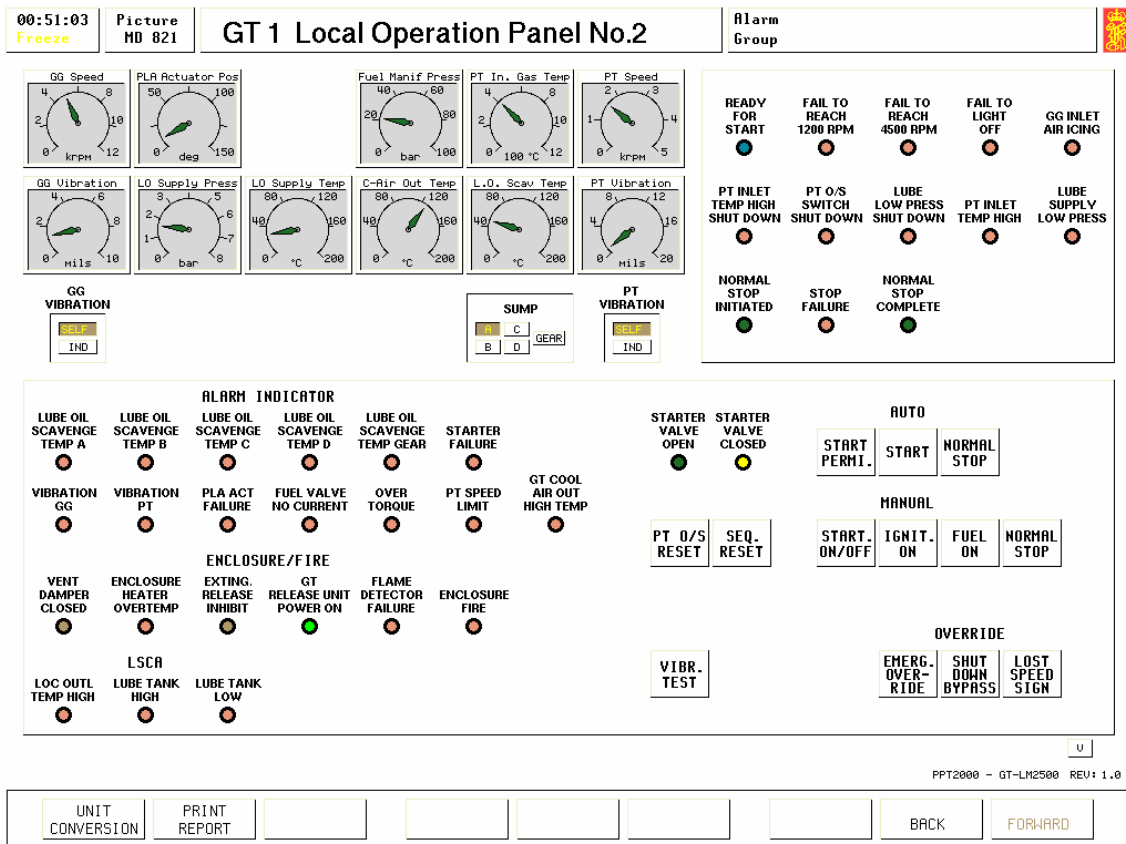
00:51:03
Freeze

Picture
MD 821

GT 1 Local Operation Panel No.2

Alarm
Group

GG Speed
4 8
2 10
0 krpm 12

PLA Actuator Pos
50 100
0 deg 150

Fuel Manif Press
40 60
20 80
0 bar 100

PT In. Gas Temp
4 8
2 10
0 100 °C 12

PT Speed
2 3
1 4
0 krpm 5

GG Vibration
4 6
2 8
0 mils 10

LO Supply Press
3 5
2 6
1 7
0 bar 8

LO Supply Temp
80 120
40 160
0 °C 200

C-Air Out Temp
80 120
40 160
0 °C 200

L.O. Scav Temp
80 120
40 160
0 °C 200

PT Vibration
8 12
4 16
0 mils 20

GG VIBRATION
SELF
IND

SUMP
A C
B D
GEAR

PT VIBRATION
SELF
IND

READY FOR START

FAIL TO REACH 1200 RPM

FAIL TO REACH 4500 RPM

FAIL TO LIGHT OFF

GG INLET AIR ICING

PT INLET TEMP HIGH SHUT DOWN

PT O/S SWITCH SHUT DOWN

LUBE LOW PRESS SHUT DOWN

PT INLET TEMP HIGH

LUBE SUPPLY LOW PRESS

NORMAL STOP INITIATED

STOP FAILURE

NORMAL STOP COMPLETE

ALARM INDICATOR

LUBE OIL SCAVENGE TEMP A

LUBE OIL SCAVENGE TEMP B

LUBE OIL SCAVENGE TEMP C

LUBE OIL SCAVENGE TEMP D

LUBE OIL SCAVENGE TEMP GEAR

STARTER FAILURE

VIBRATION GG

VIBRATION PT

PLA ACT FAILURE

FUEL VALVE NO CURRENT

OVER TORQUE

PT SPEED LIMIT

GT COOL AIR OUT HIGH TEMP

ENCLOSURE/FIRE

VENT DAMPER CLOSED

ENCLOSURE HEATER OVERTEMP

EXTING. RELEASE INHIBIT

GT RELEASE UNIT POWER ON

FLAME DETECTOR FAILURE

ENCLOSURE FIRE

LSCA

LOC OUTL TEMP HIGH

LUBE TANK HIGH

LUBE TANK LOW

STARTER VALVE OPEN

STARTER VALVE CLOSED

AUTO

START PERMI.

START

NORMAL STOP

MANUAL

PT O/S RESET

SEQ. RESET

START. ON/OFF

IGNIT. ON

FUEL ON

NORMAL STOP

OVERRIDE

VIBR. TEST

EMERG. OVER-RIDE

SHUT DOWN BYPASS

LOST SPEED SIGN

V

PPT2000 - GT-LM2500 REV: 1.0

UNIT CONVERSION

PRINT REPORT

BACK

FORWARD